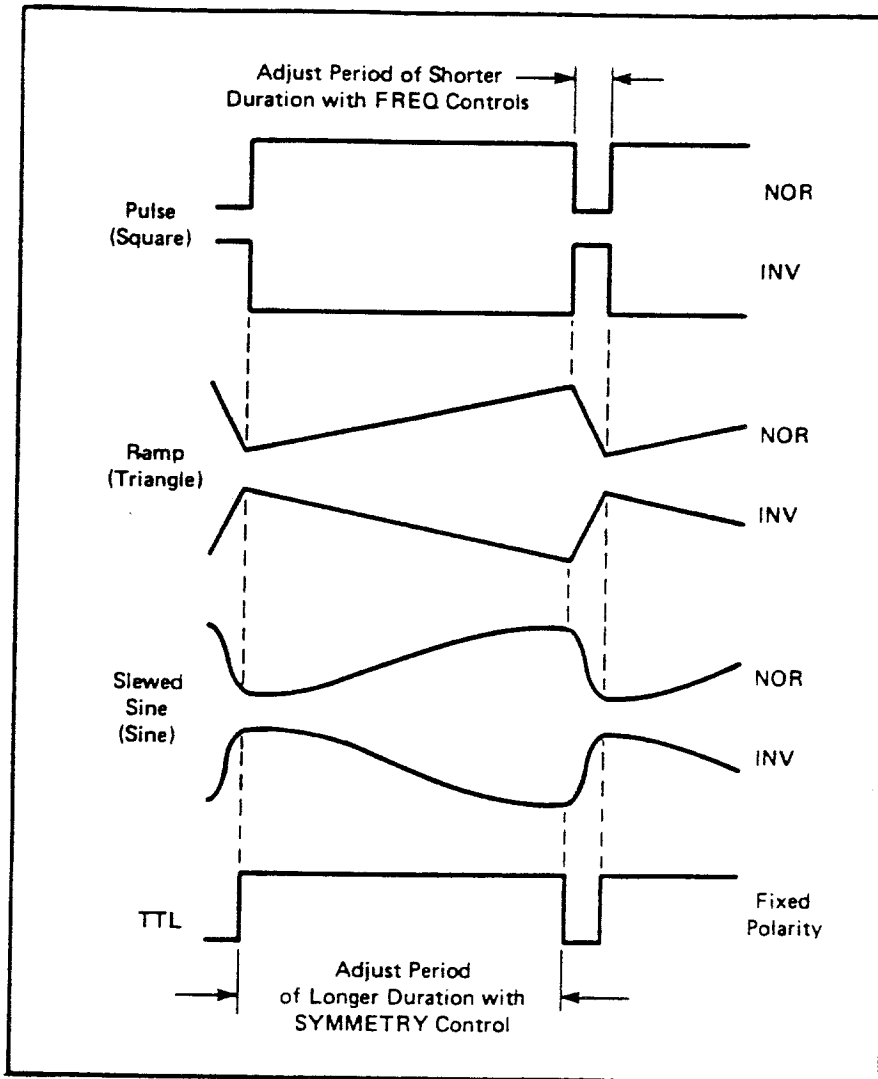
Adjust Period of Shorter Duration with FREQ Controls

Pulse (Square)

NOR

INV

Ramp (Triangle)

NOR

INV

Slewed Sine (Sine)

NOR

INV

TTL

Fixed Polarity

Adjust Period of Longer Duration with SYMMETRY Control